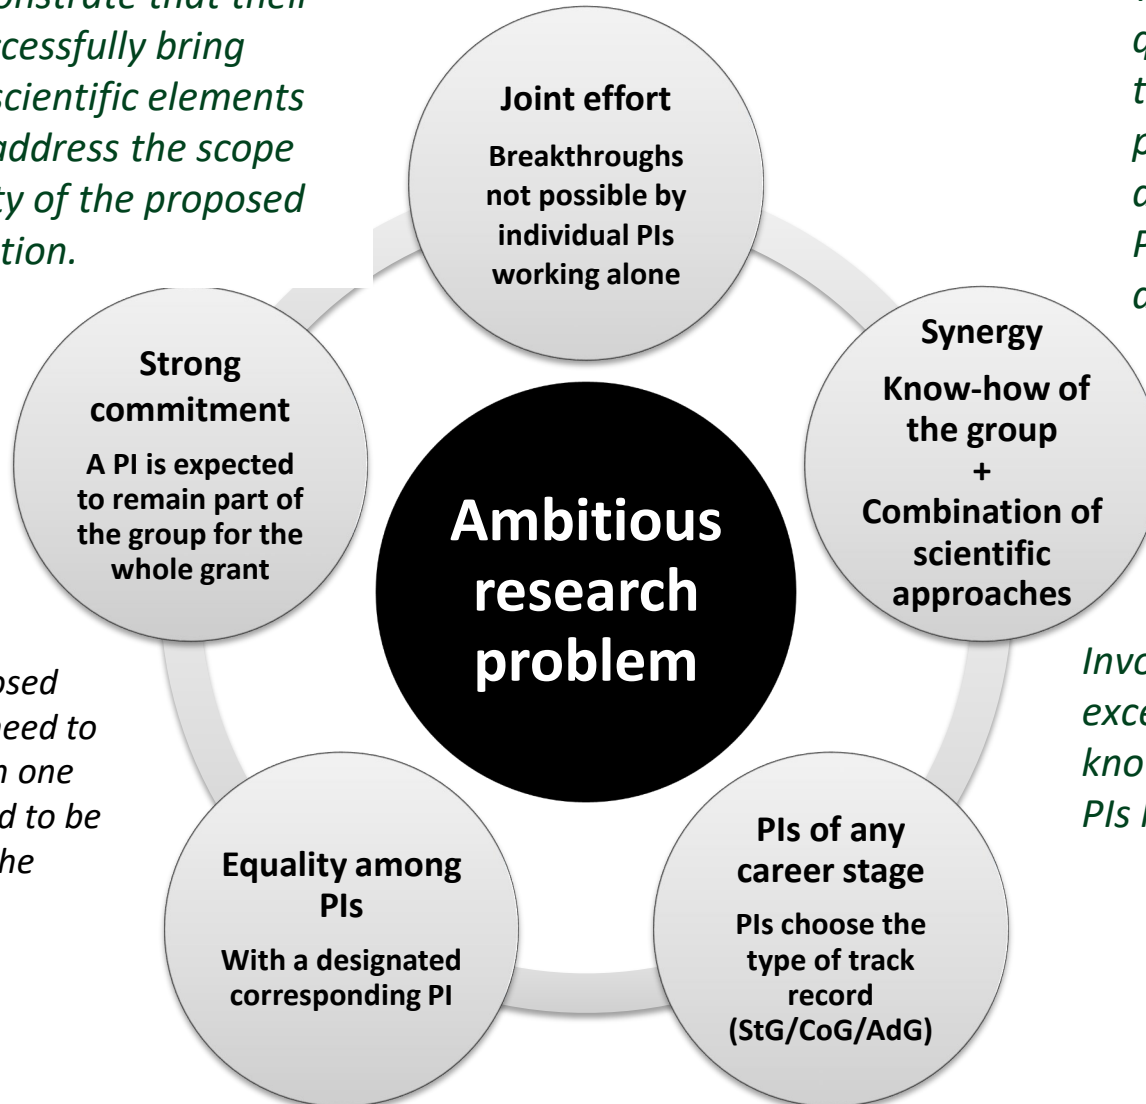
onstrate that their ccessfully bring scientific elements address the scope ty of the proposed ation.

Joint effort

Breakthroughs not possible by individual PIs working alone

q t p c P c

Synergy

Know-how of the group + Combination of scientific approaches

Strong commitment

A PI is expected to remain part of the group for the whole grant

Ambitious research problem

osed eed to n one d to be he

Invo exce kno PIs

Equality among PIs

With a designated corresponding PI

PIs of any career stage

PIs choose the type of track record (StG/CoG/AdG)